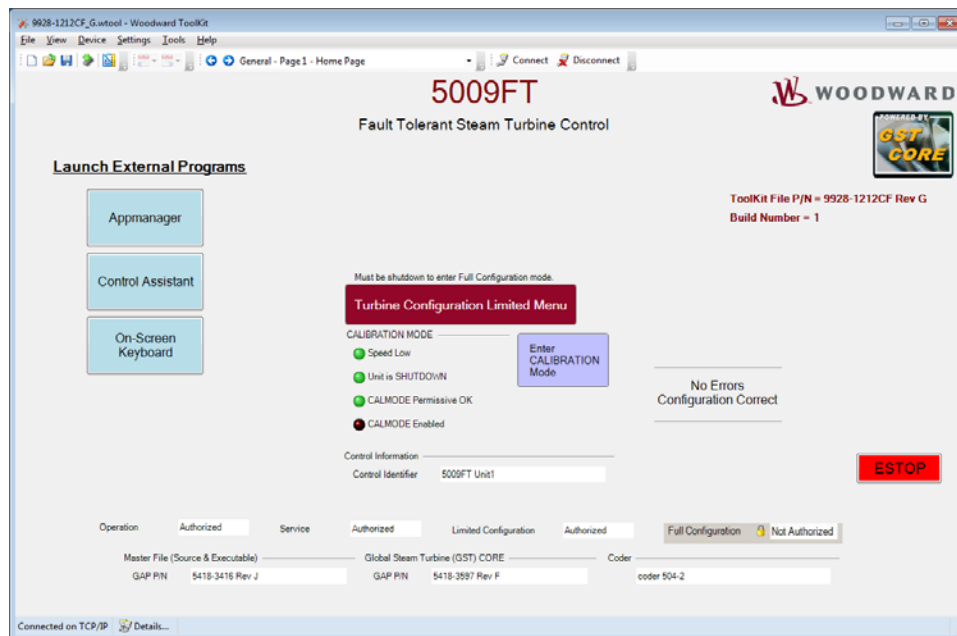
9928-1212CF_G.wtool - Woodward ToolKit

File View Device Settings Tools Help

General - Page 1 - Home Page

Connect Disconnect

5009FT

Fault Tolerant Steam Turbine Control

WOODWARD

POWERED BY GST CORE

Launch External Programs

Appmanager

Control Assistant

On-Screen Keyboard

ToolKit File P/N = 9928-1212CF Rev G

Build Number = 1

Must be shutdown to enter Full Configuration mode.

Turbine Configuration Limited Menu

CALIBRATION MODE

Speed Low

Unit is SHUTDOWN

CALMODE Permissive OK

CALMODE Enabled

Enter CALIBRATION Mode

No Errors
Configuration Correct

Control Information

Control Identifier 5009FT Unit1

ESTOP

Operation Authorized Service Authorized Limited Configuration Authorized Full Configuration Not Authorized

Master File (Source & Executable)

GAP P/N 5418-3416 Rev J

Global Steam Turbine (GST) CORE

GAP P/N 5418-3597 Rev F

Coder

coder 504-2

Connected on TCP/IP Details...